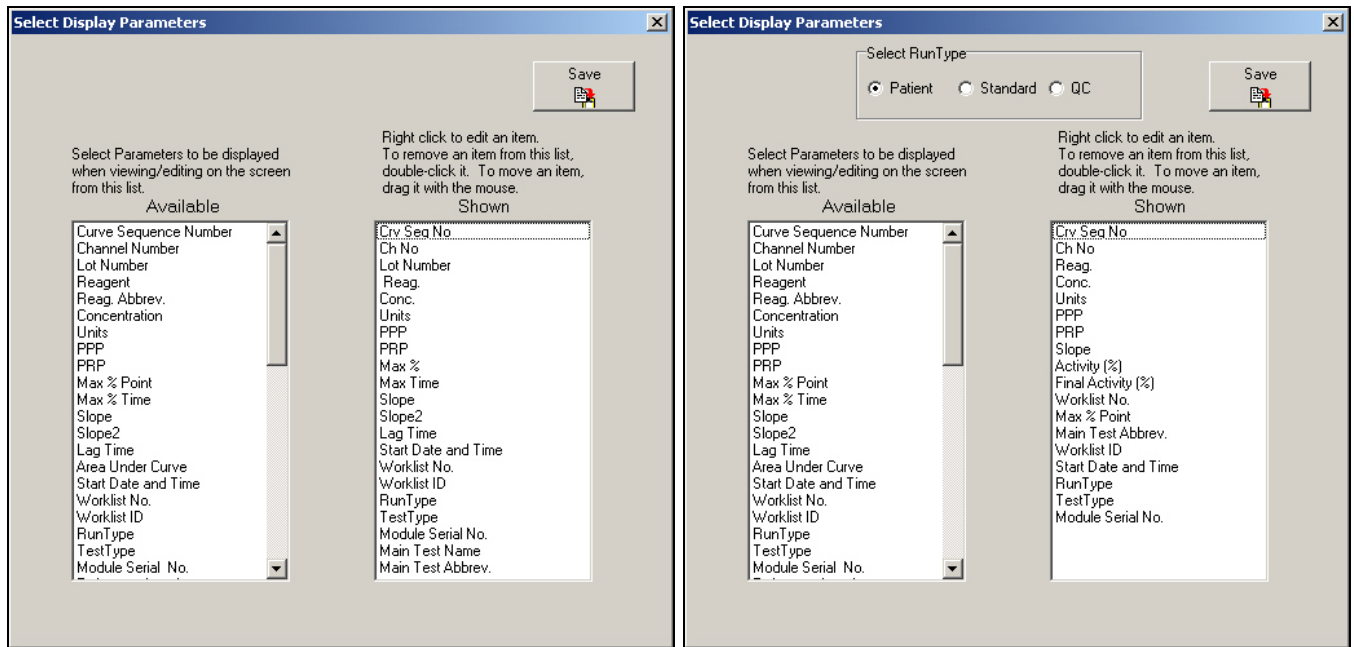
Select Display Parameters

Save

Select Parameters to be displayed when viewing/editing on the screen from this list.

Available

Curve Sequence Number
Channel Number
Lot Number
Reagent
Reag. Abbrev.
Concentration
Units
PPP
PRP
Max % Point
Max % Time
Slope
Slope2
Lag Time
Area Under Curve
Start Date and Time
Worklist No.
Worklist ID
RunType
TestType
Module Serial No.

Right click to edit an item. To remove an item from this list, double-click it. To move an item, drag it with the mouse.

Shown

Crv Seq No
Ch No
Lot Number
Reag.
Conc.
Units
PPP
PRP
Max %
Max Time
Slope
Slope2
Lag Time
Start Date and Time
Worklist No.
Worklist ID
RunType
TestType
Module Serial No.
Main Test Name
Main Test Abbrev.

Select Display Parameters

Select RunType

Patient Standard QC

Save

Select Parameters to be displayed when viewing/editing on the screen from this list.

Available

Curve Sequence Number
Channel Number
Lot Number
Reagent
Reag. Abbrev.
Concentration
Units
PPP
PRP
Max % Point
Max % Time
Slope
Slope2
Lag Time
Area Under Curve
Start Date and Time
Worklist No.
Worklist ID
RunType
TestType
Module Serial No.

Right click to edit an item. To remove an item from this list, double-click it. To move an item, drag it with the mouse.

Shown

Crv Seq No
Ch No
Reag.
Conc.
Units
PPP
PRP
Slope
Activity (%)
Final Activity (%)
Worklist No.
Max % Point
Main Test Abbrev.
Worklist ID
Start Date and Time
RunType
TestType
Module Serial No.